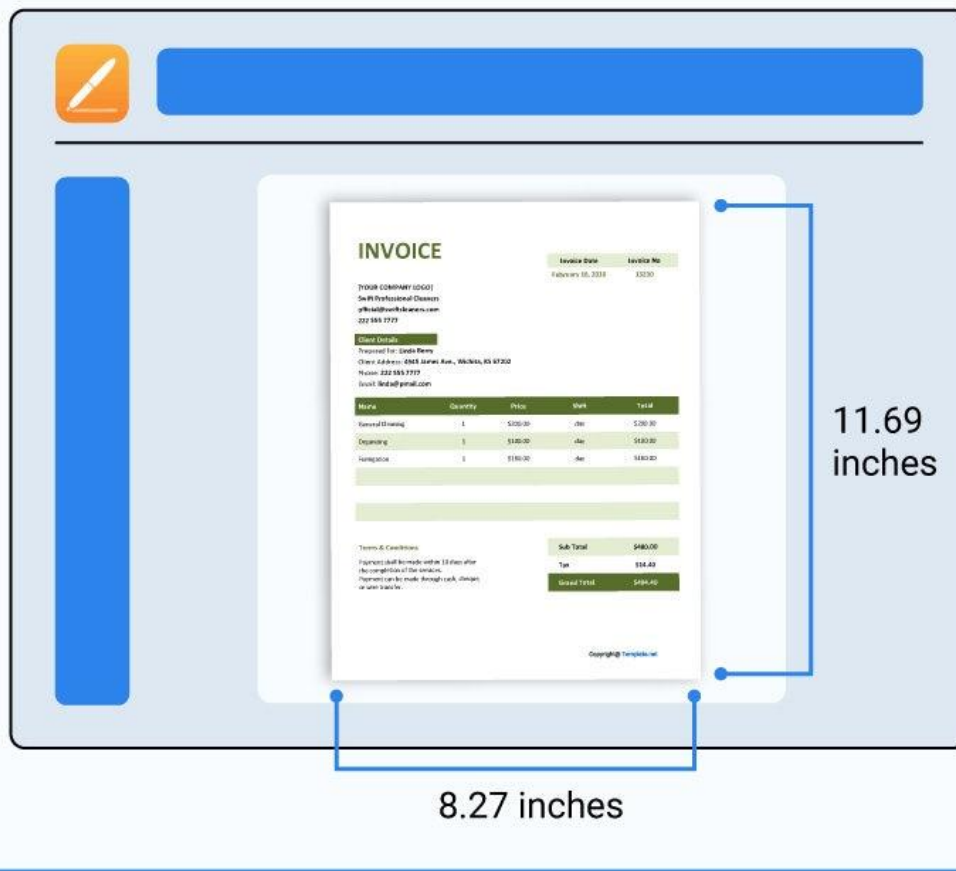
INVOICE

| Invoice Date | Invoice No |
|---|---|
| February 10, 2050 | 33230 |

[YOUR COMPANY LOGO]
Swift Professional Cleaners
official@swiftcleaners.com
222 555 7777

Client Details
Prepared for: Linda Remy
Client Address: 4945 James Ave., Wichita, KS 67202
Phone: 222 555 7777
Email: linda@gmail.com

| Name | Quantity | Price | Unit | Total |
|---|---|---|---|---|
| General Cleaning | 1 | $200.00 | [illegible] | $200.00 |
| Organizing | 1 | $100.00 | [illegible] | $100.00 |
| Fumigation | 1 | $180.00 | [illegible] | $180.00 |

Terms & Conditions
Payment shall be made within 15 days after the completion of the services.
Payment can be made through cash, cheque, or wire transfer.

| Sub Total | $480.00 |
|---|---|
| Tax | $14.40 |
| Grand Total | $494.40 |

Copyright@ Template.net

11.69 inches

8.27 inches